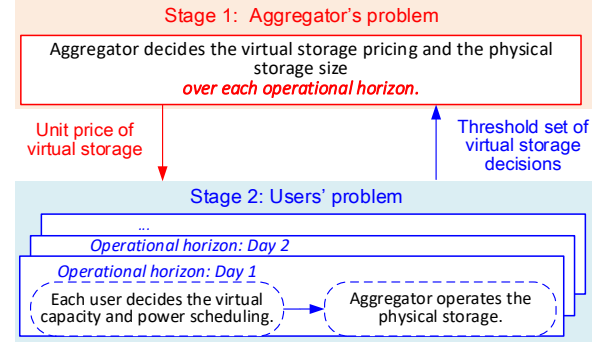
Stage 1: Aggregator's problem

Aggregator decides the virtual storage pricing and the physical storage size
over each operational horizon.

Unit price of virtual storage

Threshold set of virtual storage decisions

Stage 2: Users' problem

...

Operational horizon: Day 2

Operational horizon: Day 1

Each user decides the virtual capacity and power scheduling.

Aggregator operates the physical storage.